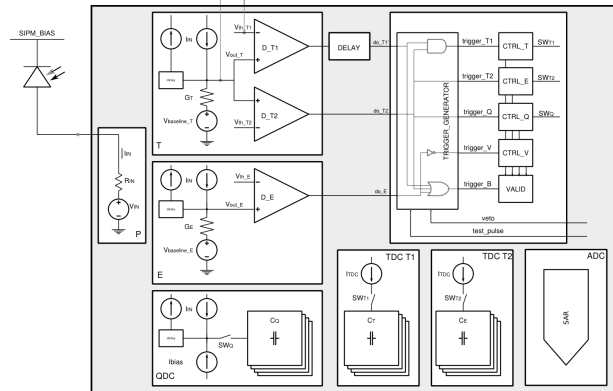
SIPM_BIAS

IIN
RIN
VIN
P

IIN
delay
GT
Vbaseline_T
T
Vth_T1
Vout_T
D_T1
Vth_T2
D_T2
DELAY
do_T1
do_T2

TRIGGER_GENERATOR
trigger_T1
trigger_T2
trigger_Q
trigger_V
trigger_B
CTRL_T
CTRL_E
CTRL_Q
CTRL_V
VALID
SWT1
SWT2
SWQ

IIN
delay
GE
Vbaseline_E
E
Vth_E
Vout_E
D_E
do_E
veto
test_pulse

IIN
delay
Ibias
SWQ
CQ
QDC

TDC T1
ITDC
SWT1
CT

TDC T2
ITDC
SWT2
CE

ADC
SAR